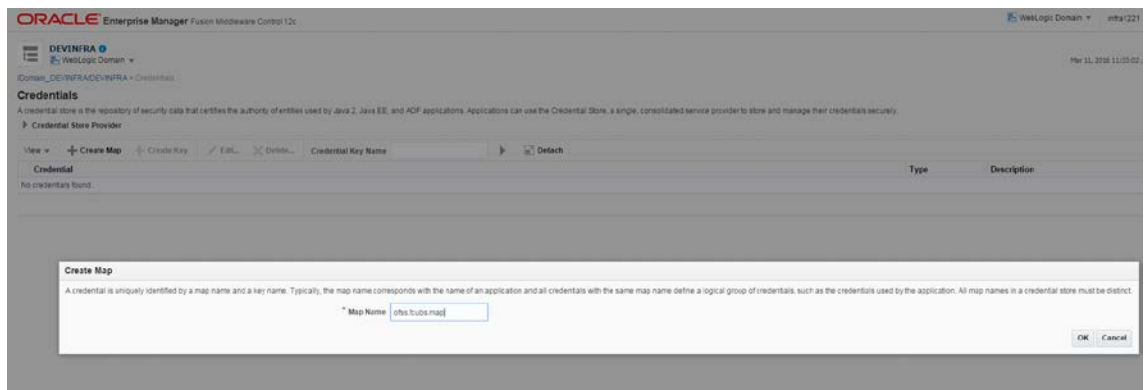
ORACLE Enterprise Manager Fusion Middleware Control 12c

WebLogic Domain ▾ infra1221

DEVINFRA
WebLogic Domain ▾

Mar 11, 2016 11:03:02

/Domain_DEVINFRA/DEVINFRA > Credentials

Credentials

A credential store is the repository of security data that certifies the authority of entities used by Java 2, Java EE, and ADF applications. Applications can use the Credential Store, a single, consolidated service provider to store and manage their credentials securely.

▶ Credential Store Provider

View ▾ Create Map Create Key Edit... Delete... Credential Key Name Detach

| Credential | Type | Description |
|---|---|---|
| No credentials found. | | |

Create Map

A credential is uniquely identified by a map name and a key name. Typically, the map name corresponds with the name of an application and all credentials with the same map name define a logical group of credentials, such as the credentials used by the application. All map names in a credential store must be distinct.

* Map Name ofss.fcubs.map

OK Cancel